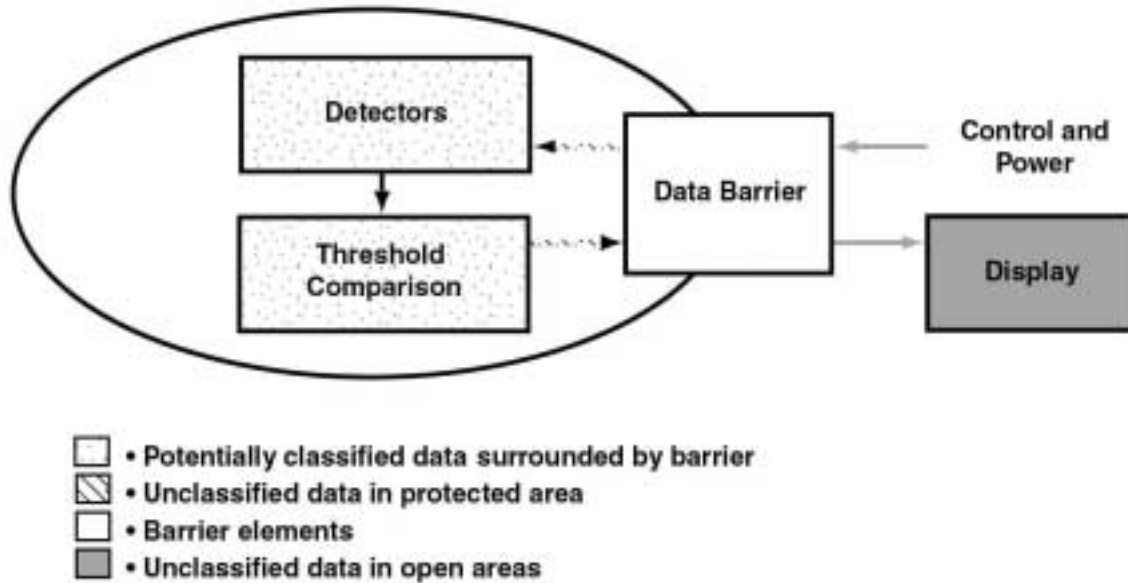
Detectors

Threshold Comparison

Data Barrier

Control and Power

Display

• Potentially classified data surrounded by barrier
• Unclassified data in protected area
• Barrier elements
• Unclassified data in open areas